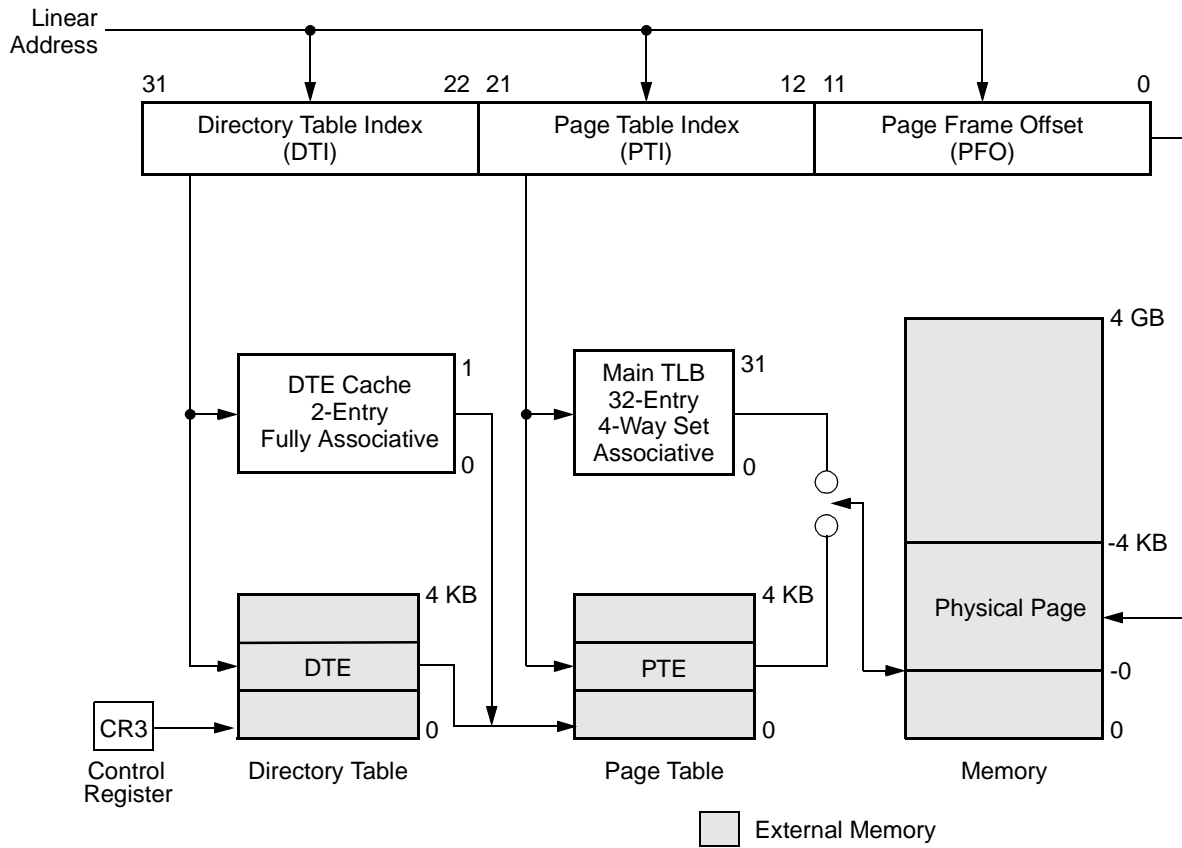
Linear Address

31 22 21 12 11 0

Directory Table Index (DTI)

Page Table Index (PTI)

Page Frame Offset (PFO)

4 GB

1

DTE Cache 2-Entry Fully Associative

0

31

Main TLB 32-Entry 4-Way Set Associative

0

-4 KB

4 KB

4 KB

Physical Page

DTE

PTE

-0

CR3

0

0

0

Control Register

Directory Table

Page Table

Memory

External Memory